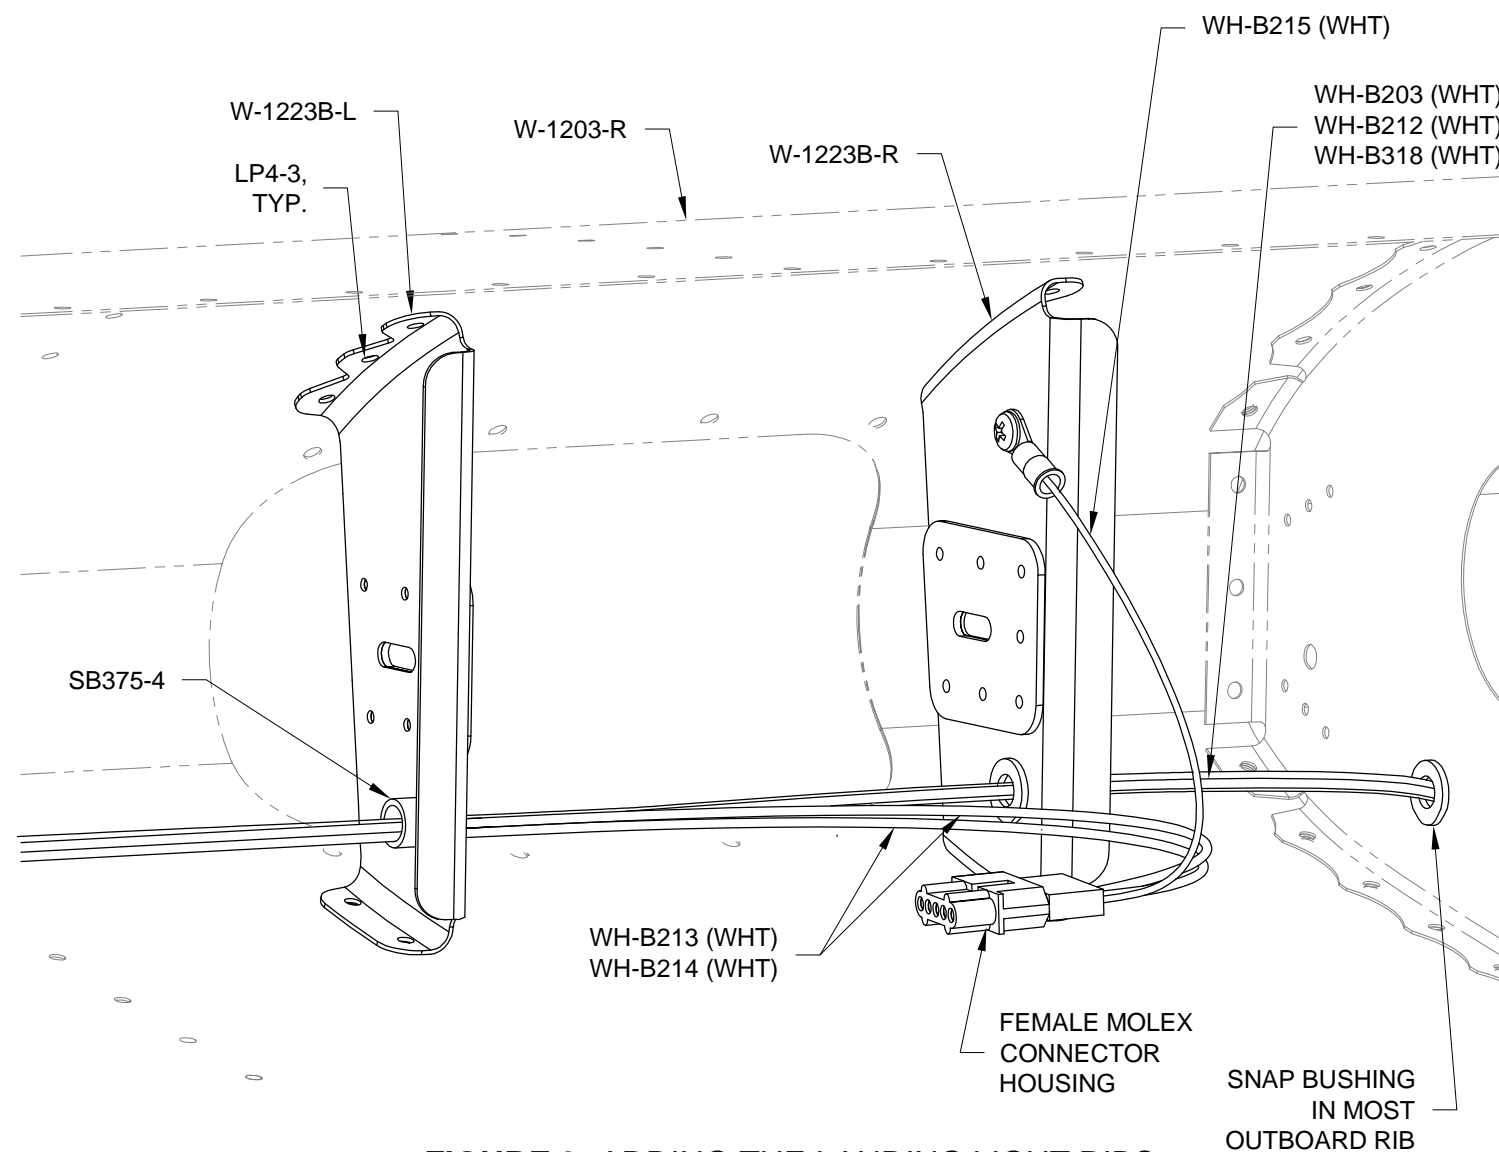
WH-B215 (WHT)

WH-B203 (WHT)
WH-B212 (WHT)
WH-B318 (WHT)

W-1223B-L

W-1203-R

W-1223B-R

LP4-3,
TYP.

SB375-4

WH-B213 (WHT)
WH-B214 (WHT)

FEMALE MOLEX
CONNECTOR
HOUSING

SNAP BUSHING
IN MOST
OUTBOARD RIB

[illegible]